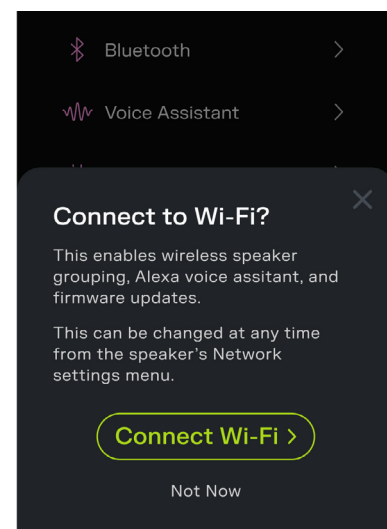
Bluetooth >

Voice Assistant >

Connect to Wi-Fi?

This enables wireless speaker grouping, Alexa voice assitant, and firmware updates.

This can be changed at any time from the speaker's Network settings menu.

Connect Wi-Fi >

Not Now